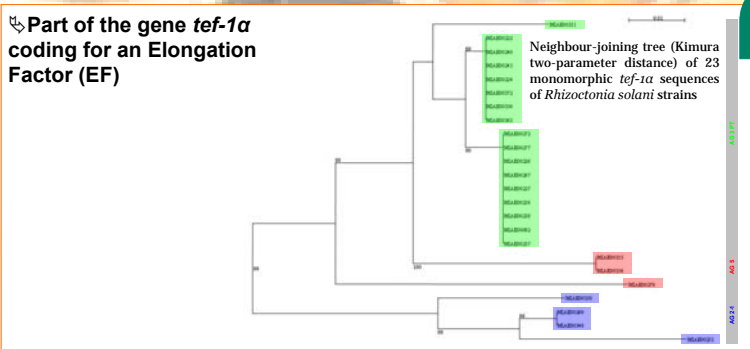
Part of the gene *tef-1α* coding for an Elongation Factor (EF)

Neighbour-joining tree (Kimura two-parameter distance) of 23 monomorphic *tef-1α* sequences of *Rhizoctonia solani* strains

0.02

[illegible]

AG 1 IIIV

AG 8

AG 2 4